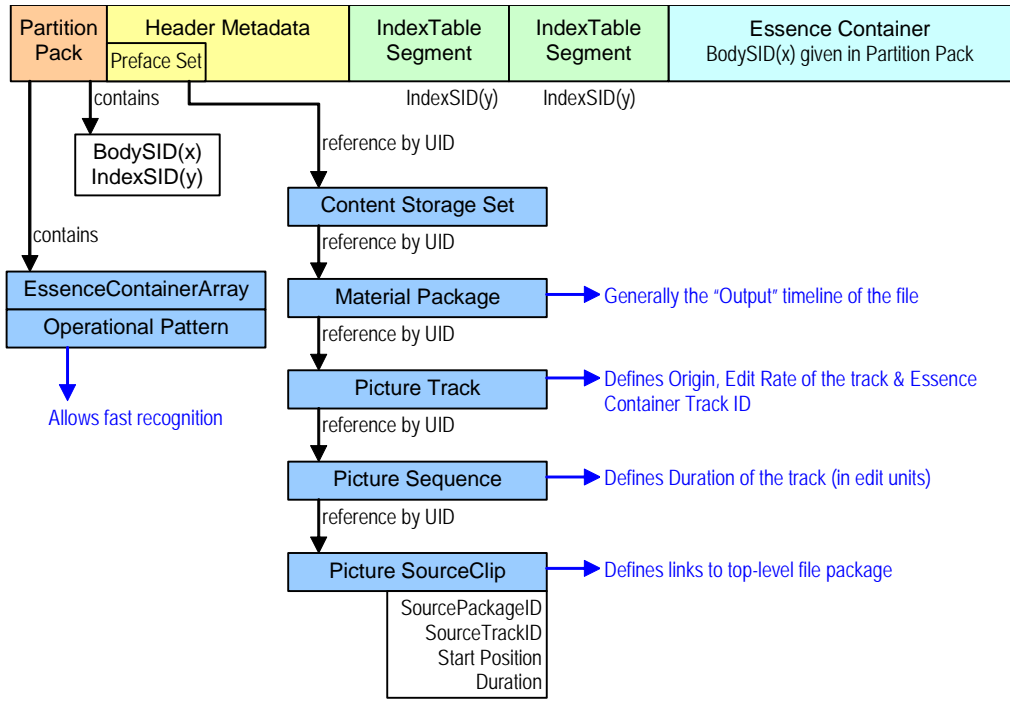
Partition Pack

Header Metadata

Preface Set

IndexTable Segment

IndexTable Segment

Essence Container
BodySID(x) given in Partition Pack

IndexSID(y)

IndexSID(y)

contains

BodySID(x)
IndexSID(y)

reference by UID

Content Storage Set

contains

reference by UID

EssenceContainerArray

Operational Pattern

Allows fast recognition

Material Package

Generally the "Output" timeline of the file

reference by UID

Picture Track

Defines Origin, Edit Rate of the track & Essence Container Track ID

reference by UID

Picture Sequence

Defines Duration of the track (in edit units)

reference by UID

Picture SourceClip

Defines links to top-level file package

SourcePackageID
SourceTrackID
Start Position
Duration